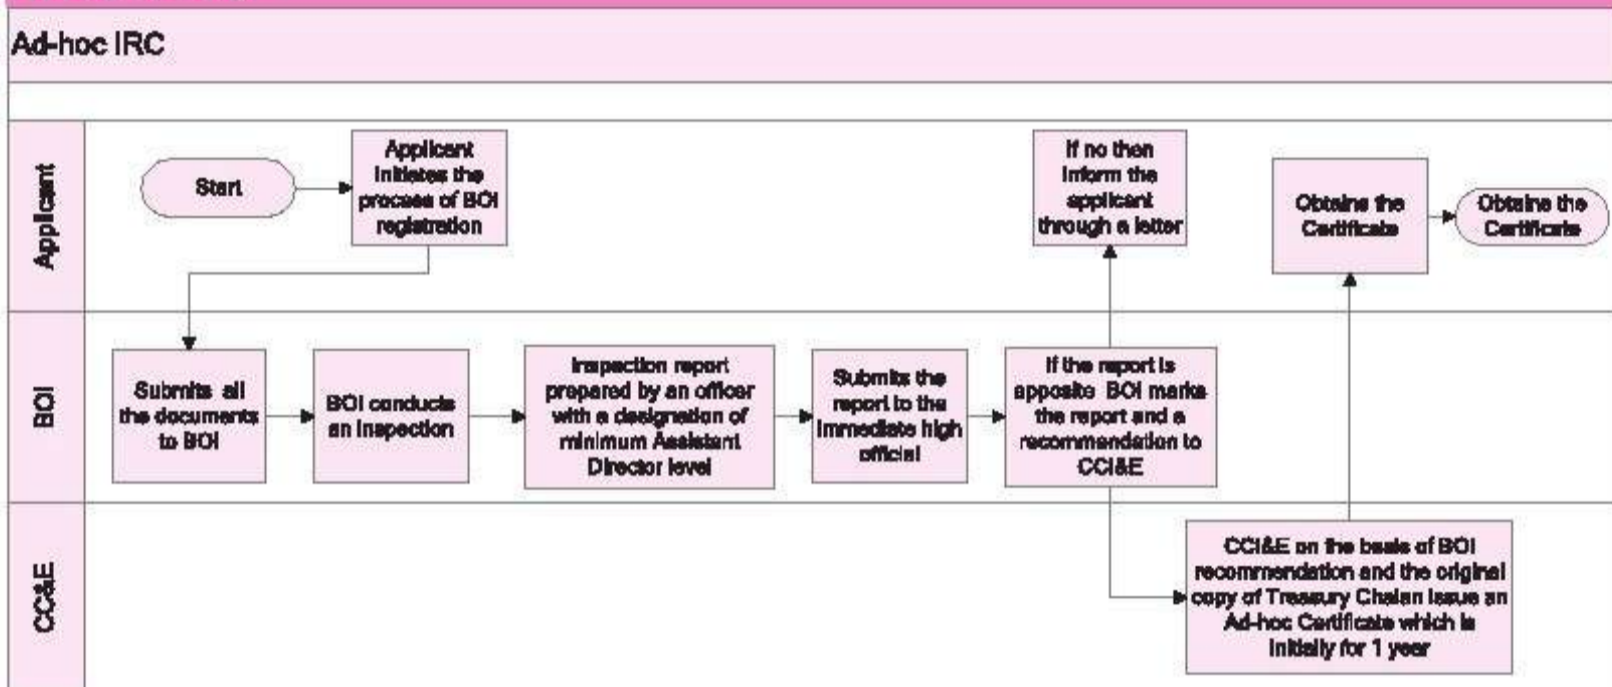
Ad-hoc IRC

Applicant

Start

Applicant initiates the process of BOI registration

If no then inform the applicant through a letter

Obtains the Certificate

Obtains the Certificate

BOI

Submits all the documents to BOI

BOI conducts an inspection

Inspection report prepared by an officer with a designation of minimum Assistant Director level

Submits the report to the immediate high official

If the report is apposite BOI marks the report and a recommendation to CCI&E

CCI&E

CCI&E on the basis of BOI recommendation and the original copy of Treasury Chalan issue an Ad-hoc Certificate which is initially for 1 year